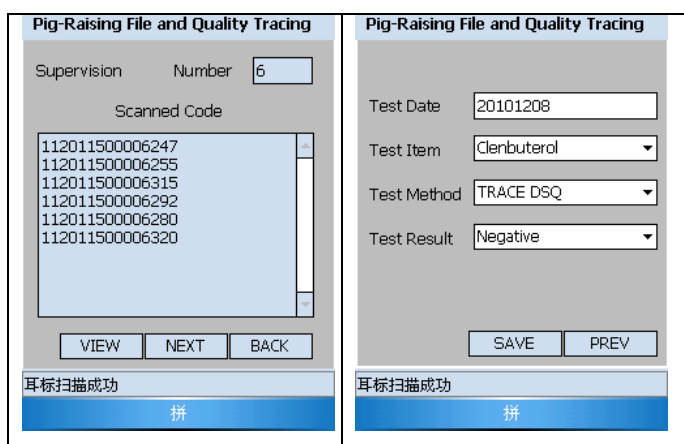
Pig-Raising File and Quality Tracing

Supervision Number 6

Scanned Code

112011500006247
112011500006255
112011500006315
112011500006292
112011500006280
112011500006320

VIEW NEXT BACK

耳标扫描成功

拼

Pig-Raising File and Quality Tracing

Test Date 20101208

Test Item Clenbuterol

Test Method TRACE DSQ

Test Result Negative

SAVE PREV

耳标扫描成功

拼